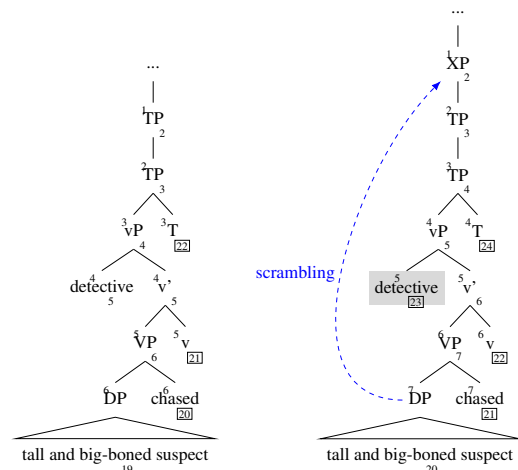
...
$^1$TP $_2$
$^2$TP $_3$
$^3$vP $_4$ $^3$T 22
$^4$detective $_5$ $^4$v' $_5$
$^5$VP $_6$ $^5$v 21
$^6$DP $^6$chased 20
tall and big-boned suspect
19

...
$^1$XP $_2$
$^2$TP $_3$
$^3$TP $_4$
$^4$vP $_5$ $^4$T 24
scrambling
$^5$detective 23 $^5$v' $_6$
$^6$VP $_7$ $^6$v 22
$^7$DP $^7$chased 21
tall and big-boned suspect
20